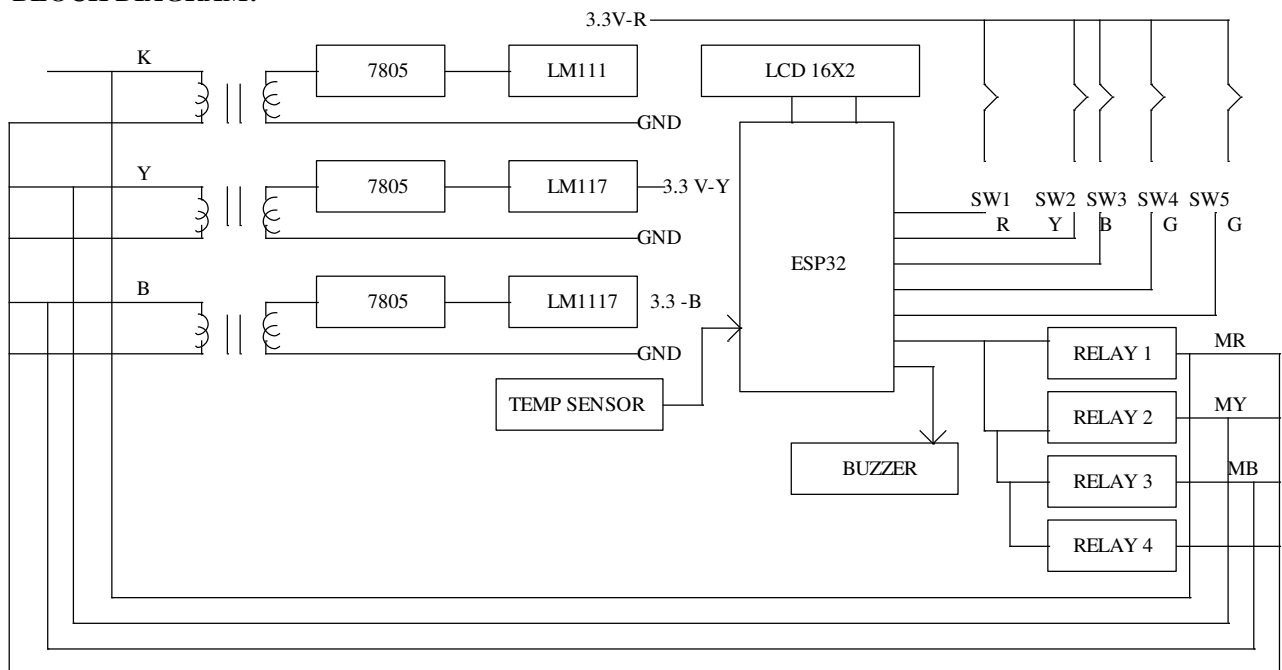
BLOCK DIAGRAM:

3.3V-R

K

7805

LM111

LCD 16X2

GND

Y

7805

LM117

3.3 V-Y

SW1 SW2 SW3 SW4 SW5

R Y B G G

GND

ESP32

B

7805

LM1117

3.3 -B

GND

RELAY 1

MR

TEMP SENSOR

RELAY 2

MY

BUZZER

RELAY 3

MB

RELAY 4